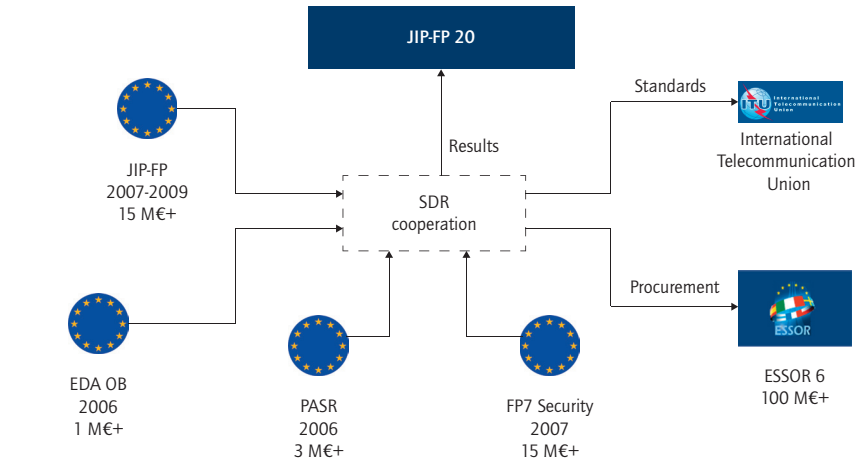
JIP-FP 20

Results

Standards

ITU International Telecommunication Union

International Telecommunication Union

JIP-FP
2007-2009
15 M€+

SDR cooperation

Procurement

ESSOR

ESSOR 6
100 M€+

EDA OB
2006
1 M€+

PASR
2006
3 M€+

FP7 Security
2007
15 M€+